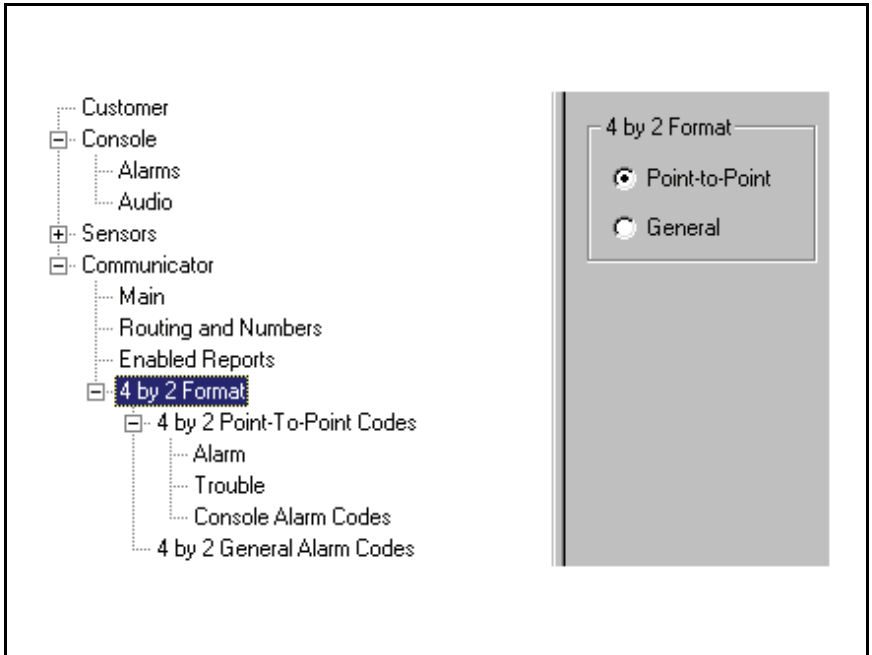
Customer
Console
Alarms
Audio
Sensors
Communicator
Main
Routing and Numbers
Enabled Reports
4 by 2 Format
4 by 2 Point-To-Point Codes
Alarm
Trouble
Console Alarm Codes
4 by 2 General Alarm Codes

4 by 2 Format
Point-to-Point
General